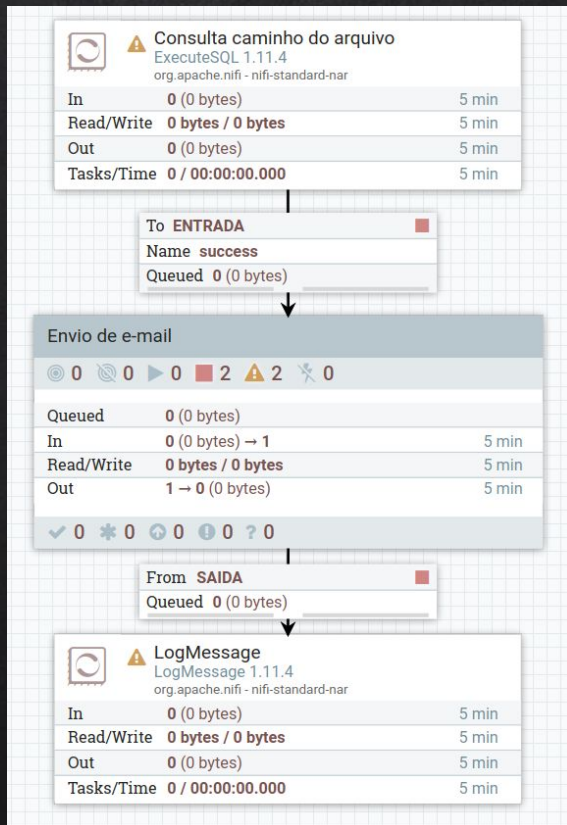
Consulta caminho do arquivo
ExecuteSQL 1.11.4
org.apache.nifi - nifi-standard-nar

| | | |
|---|---|---|
| In | 0 (0 bytes) | 5 min |
| Read/Write | 0 bytes / 0 bytes | 5 min |
| Out | 0 (0 bytes) | 5 min |
| Tasks/Time | 0 / 00:00:00.000 | 5 min |

To ENTRADA
Name success
Queued 0 (0 bytes)

Envio de e-mail

0 0 0 2 2 0

| | | |
|---|---|---|
| Queued | 0 (0 bytes) | |
| In | 0 (0 bytes) → 1 | 5 min |
| Read/Write | 0 bytes / 0 bytes | 5 min |
| Out | 1 → 0 (0 bytes) | 5 min |

0 0 0 0 0

From SAIDA
Queued 0 (0 bytes)

LogMessage
LogMessage 1.11.4
org.apache.nifi - nifi-standard-nar

| | | |
|---|---|---|
| In | 0 (0 bytes) | 5 min |
| Read/Write | 0 bytes / 0 bytes | 5 min |
| Out | 0 (0 bytes) | 5 min |
| Tasks/Time | 0 / 00:00:00.000 | 5 min |